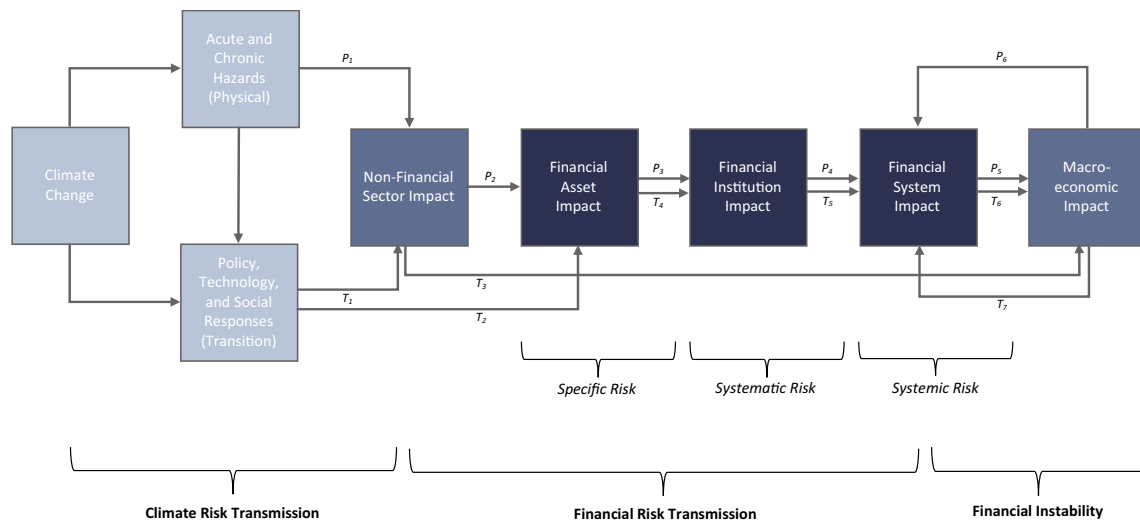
Acute and Chronic Hazards (Physical)

$P_1$

$P_6$

Climate Change

Non-Financial Sector Impact

$P_2$

Financial Asset Impact

$P_3$

$T_4$

Financial Institution Impact

$P_4$

$T_5$

Financial System Impact

$P_5$

$T_6$

Macro-economic Impact

Policy, Technology, and Social Responses (Transition)

$T_3$

$T_1$

$T_2$

$T_7$

Specific Risk

Systematic Risk

Systemic Risk

Climate Risk Transmission

Financial Risk Transmission

Financial Instability